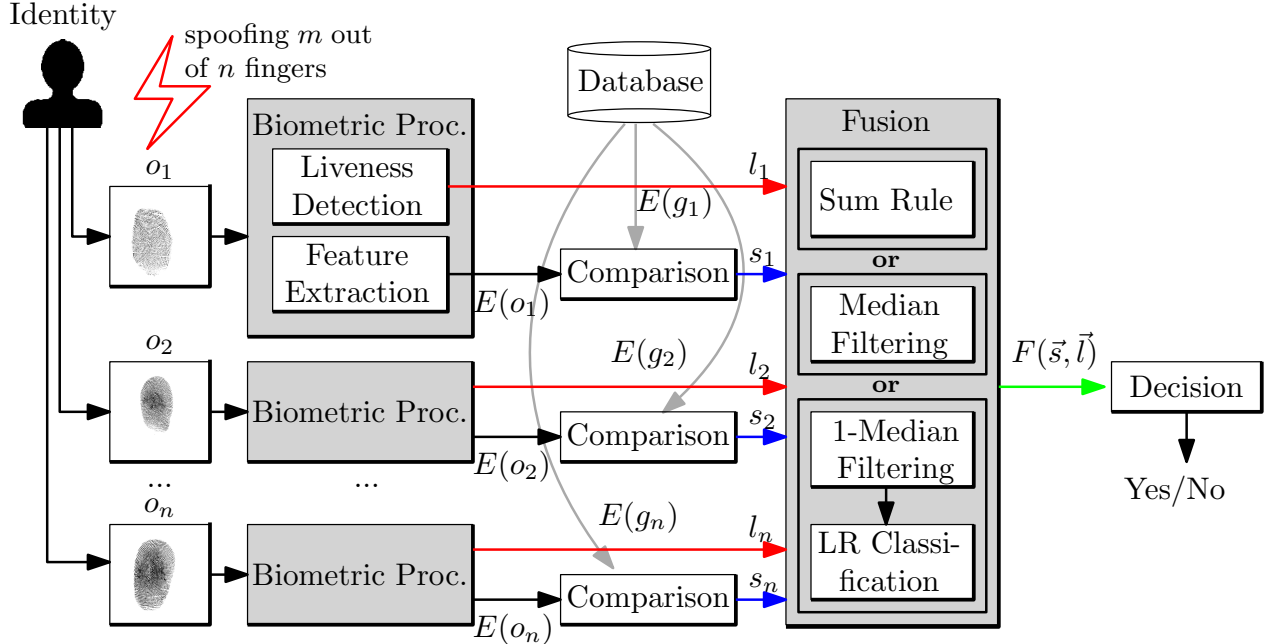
Identity

spoofing $m$ out of $n$ fingers

Database

Biometric Proc.

Liveness Detection

Feature Extraction

Fusion

$o_1$

$l_1$

$E(g_1)$

Sum Rule

or

Comparison

$s_1$

$E(o_1)$

Median Filtering

$o_2$

$E(g_2)$

$l_2$

or

$F(\vec{s}, \vec{l})$

Decision

Biometric Proc.

Comparison

$s_2$

1-Median Filtering

$E(o_2)$

...

...

Yes/No

$o_n$

$E(g_n)$

$l_n$

LR Classification

Biometric Proc.

Comparison

$s_n$

$E(o_n)$